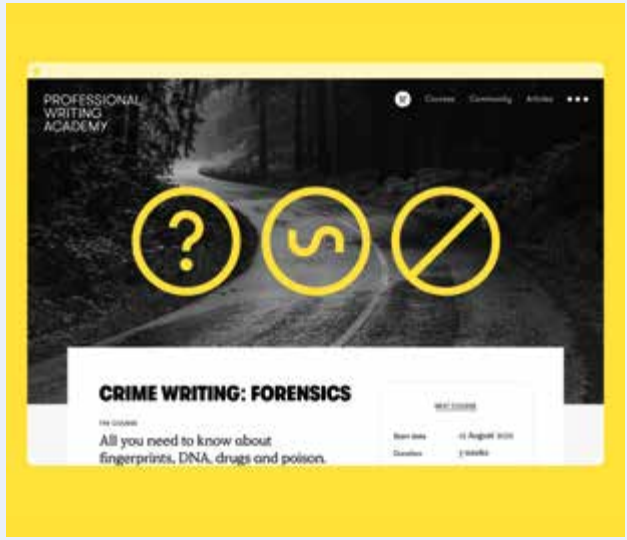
PROFESSIONAL WRITING ACADEMY

Courses Community Articles

CRIME WRITING: FORENSICS

THE COURSE

All you need to know about fingerprints, DNA, drugs and poison.

NEXT COURSE

Start date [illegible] August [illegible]

Duration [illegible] weeks